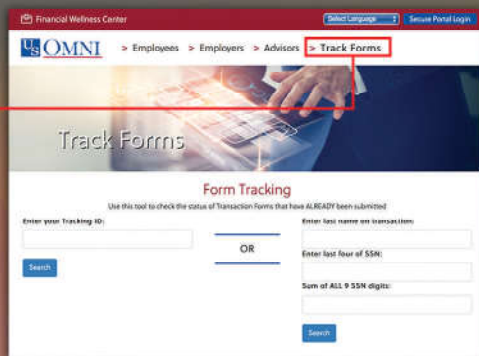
Financial Wellness Center

Select Language

Secure Portal Login

US OMNI

> Employees > Employers > Advisors > Track Forms

Track Forms

Form Tracking

Use this tool to check the status of Transaction Forms that have ALREADY been submitted

Enter your Tracking ID:

Search

OR

Enter last name on transaction:

Enter last four of SSN:

Sum of ALL 9 SSN digits:

Search